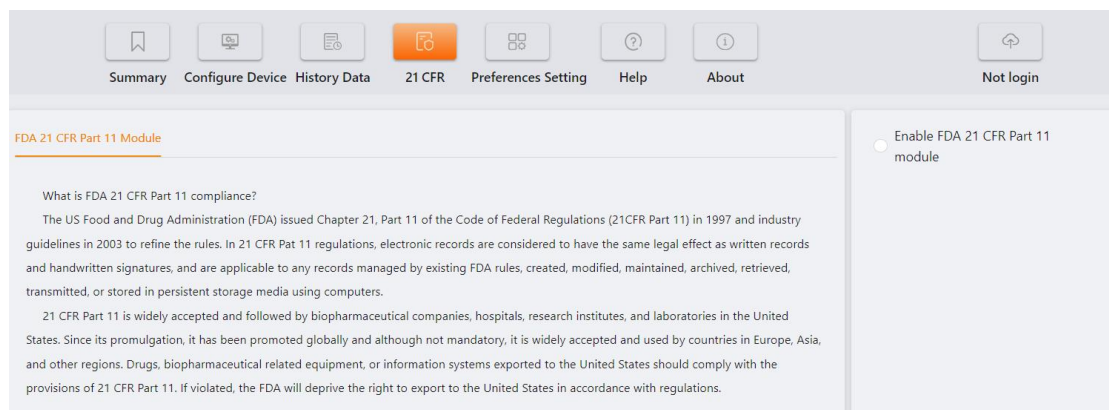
Summary Configure Device History Data 21 CFR Preferences Setting Help About

Not login

FDA 21 CFR Part 11 Module

What is FDA 21 CFR Part 11 compliance?

The US Food and Drug Administration (FDA) issued Chapter 21, Part 11 of the Code of Federal Regulations (21CFR Part 11) in 1997 and industry guidelines in 2003 to refine the rules. In 21 CFR Pat 11 regulations, electronic records are considered to have the same legal effect as written records and handwritten signatures, and are applicable to any records managed by existing FDA rules, created, modified, maintained, archived, retrieved, transmitted, or stored in persistent storage media using computers.

21 CFR Part 11 is widely accepted and followed by biopharmaceutical companies, hospitals, research institutes, and laboratories in the United States. Since its promulgation, it has been promoted globally and although not mandatory, it is widely accepted and used by countries in Europe, Asia, and other regions. Drugs, biopharmaceutical related equipment, or information systems exported to the United States should comply with the provisions of 21 CFR Part 11. If violated, the FDA will deprive the right to export to the United States in accordance with regulations.

Enable FDA 21 CFR Part 11 module